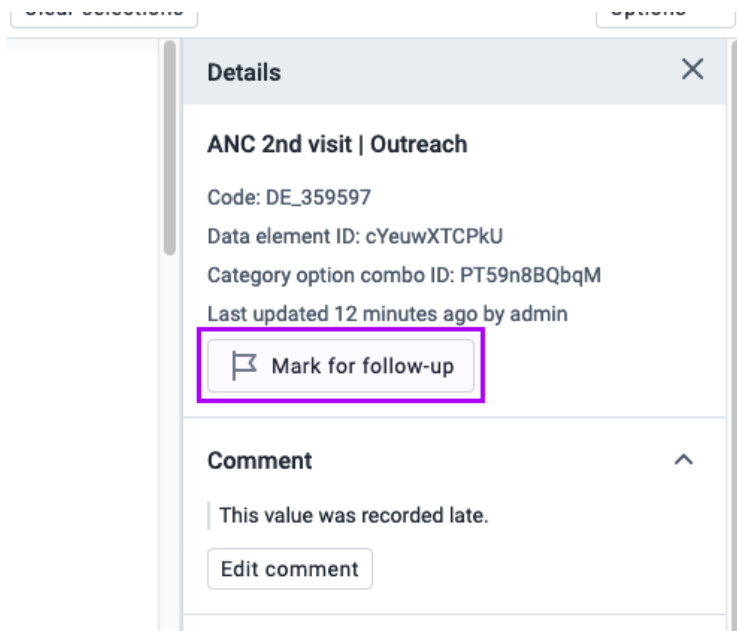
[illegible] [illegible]

Details

ANC 2nd visit | Outreach

Code: DE_359597

Data element ID: cYeuwXTCPkU

Category option combo ID: PT59n8BQbqM

Last updated 12 minutes ago by admin

Mark for follow-up

Comment

This value was recorded late.

Edit comment